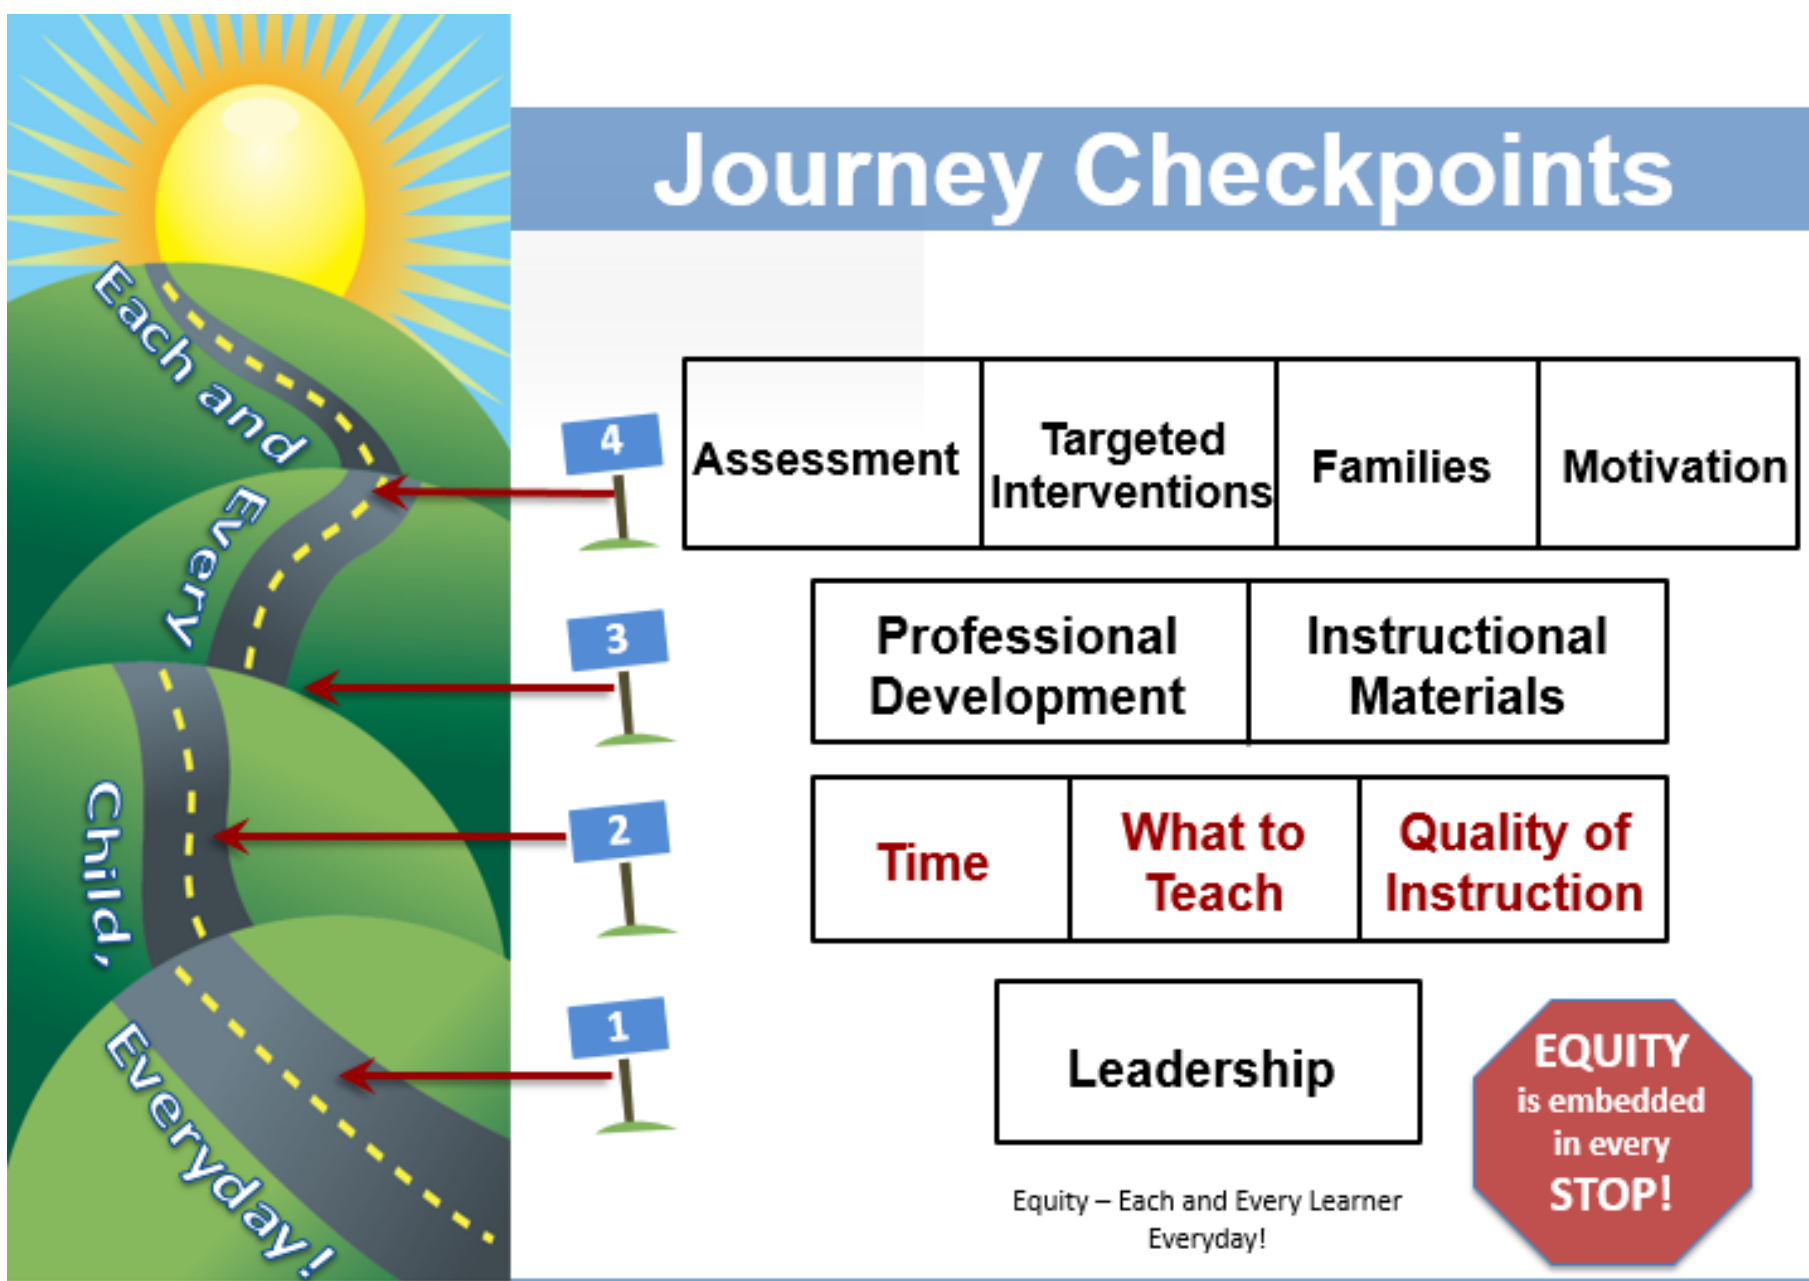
Journey Checkpoints

Each and Every Child, Everyday!

4

| Assessment | Targeted Interventions | Families | Motivation |
|---|---|---|---|

3

| Professional Development | Instructional Materials |
|---|---|

2

| Time | What to Teach | Quality of Instruction |
|---|---|---|

1

Leadership

EQUITY is embedded in every STOP!

Equity – Each and Every Learner Everyday!